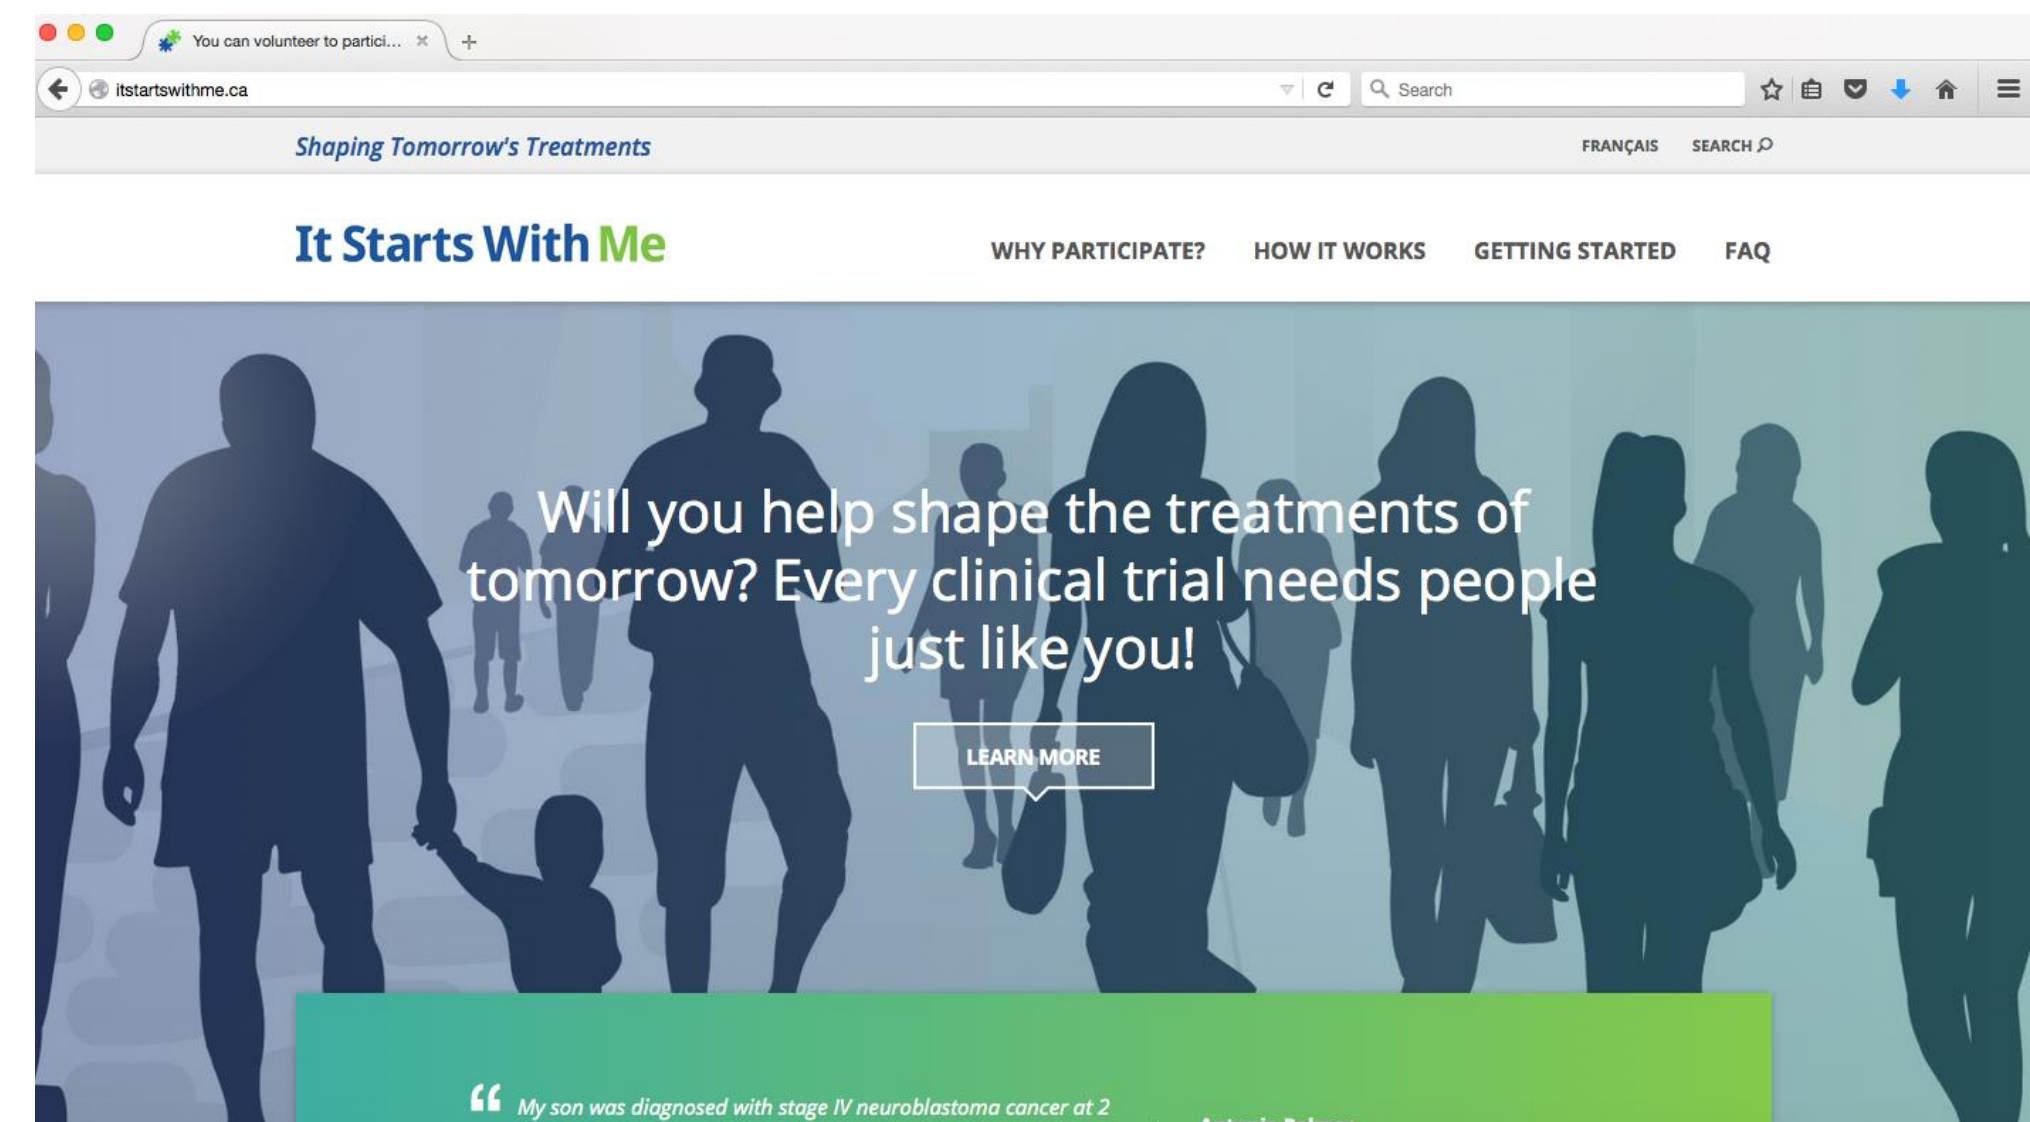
You can volunteer to partici... ×

itstartswithme.ca

Search

Shaping Tomorrow's Treatments

FRANÇAIS SEARCH

It Starts With Me

WHY PARTICIPATE? HOW IT WORKS GETTING STARTED FAQ

Will you help shape the treatments of tomorrow? Every clinical trial needs people just like you!

LEARN MORE

“ My son was diagnosed with stage IV neuroblastoma cancer at 2

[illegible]